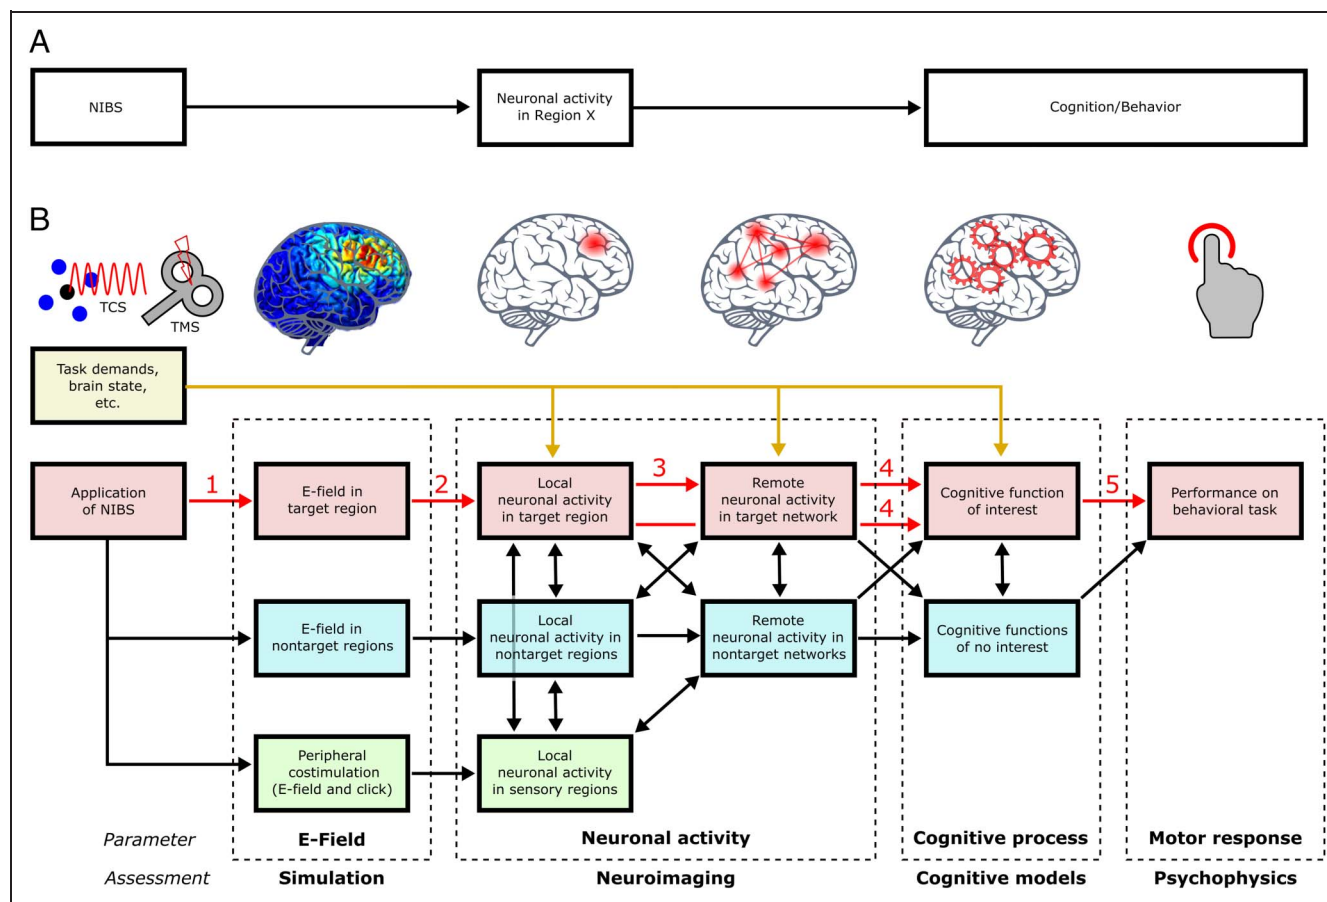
A

NIBS

Neuronal activity in Region X

Cognition/Behavior

B

TCS

TMS

Task demands, brain state, etc.

Application of NIBS

1

E-field in target region

2

Local neuronal activity in target region

3

Remote neuronal activity in target network

4

4

Cognitive function of interest

5

Performance on behavioral task

E-field in nontarget regions

Local neuronal activity in nontarget regions

Remote neuronal activity in nontarget networks

Cognitive functions of no interest

Peripheral costimulation (E-field and click)

Local neuronal activity in sensory regions

Parameter

E-Field

Neuronal activity

Cognitive process

Motor response

Assessment

Simulation

Neuroimaging

Cognitive models

Psychophysics